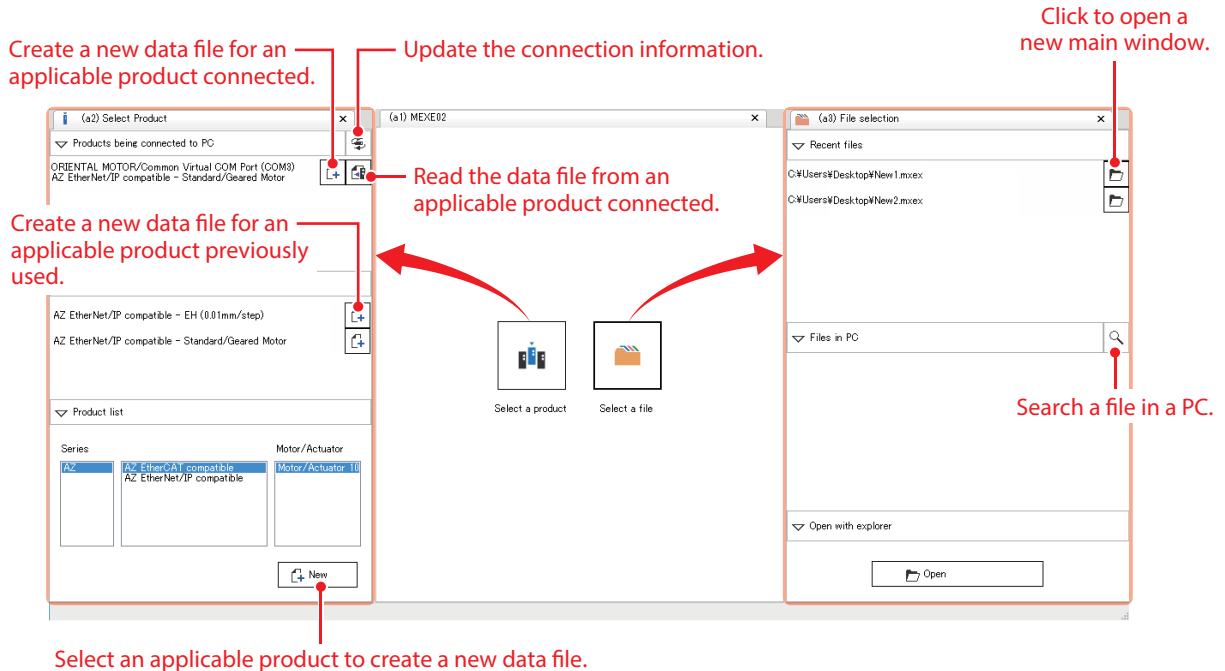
Create a new data file for an applicable product connected.

Update the connection information.

Click to open a new main window.

(a2) Select Product ×

Products being connected to PC

ORIENTAL MOTOR/Common Virtual COM Port (COM3)
AZ EtherNet/IP compatible - Standard/Geared Motor

Read the data file from an applicable product connected.

Create a new data file for an applicable product previously used.

AZ EtherNet/IP compatible - EH (0.01mm/step)

AZ EtherNet/IP compatible - Standard/Geared Motor

Product list

Series

AZ

AZ EtherCAT compatible
AZ EtherNet/IP compatible

Motor/Actuator

Motor/Actuator 10

New

(a1) MEXE02 ×

Select a product

Select a file

(a3) File selection ×

Recent files

C:¥Users¥Desktop¥New1.mxex

C:¥Users¥Desktop¥New2.mxex

Files in PC

Search a file in a PC.

Open with explorer

Open

Select an applicable product to create a new data file.